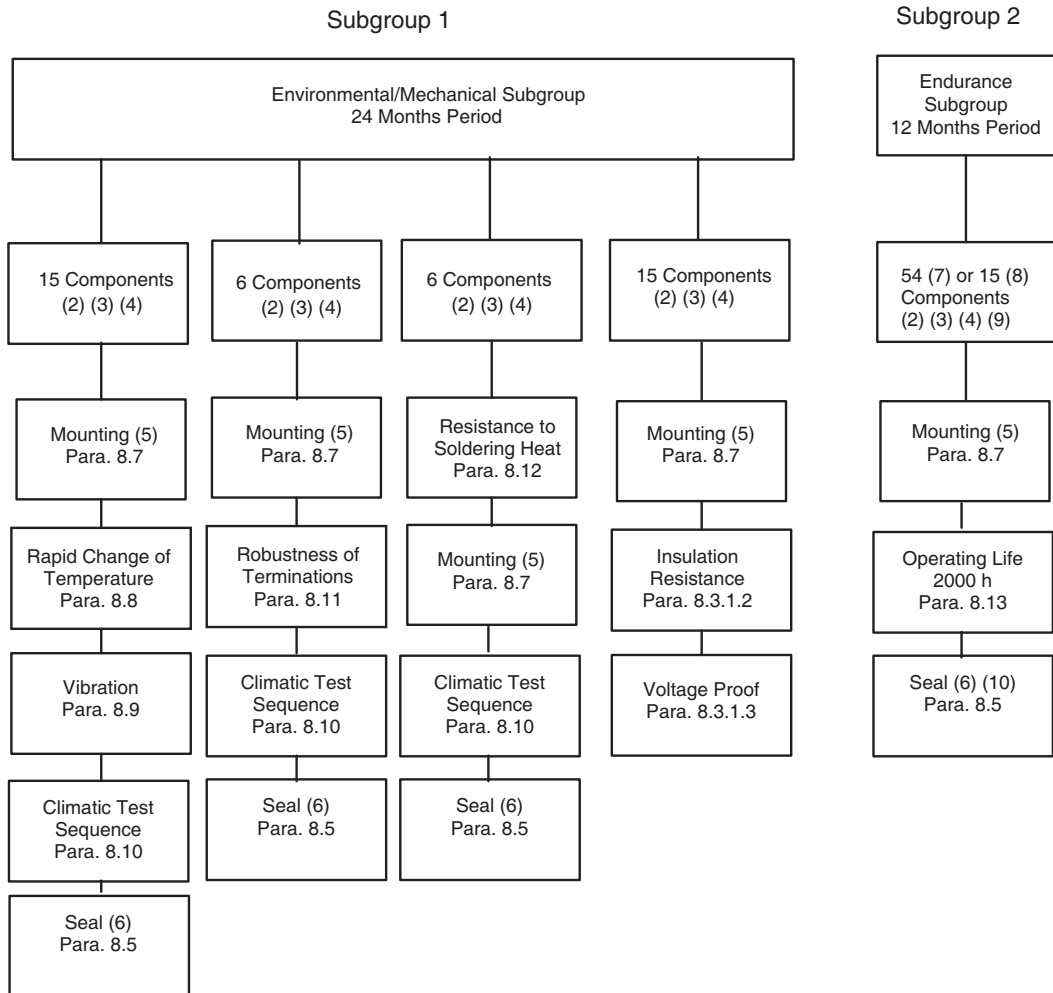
Subgroup 1

Environmental/Mechanical Subgroup
24 Months Period

15 Components
(2) (3) (4)

Mounting (5)
Para. 8.7

Rapid Change of Temperature
Para. 8.8

Vibration
Para. 8.9

Climatic Test Sequence
Para. 8.10

Seal (6)
Para. 8.5

6 Components
(2) (3) (4)

Mounting (5)
Para. 8.7

Robustness of Terminations
Para. 8.11

Climatic Test Sequence
Para. 8.10

Seal (6)
Para. 8.5

6 Components
(2) (3) (4)

Resistance to Soldering Heat
Para. 8.12

Mounting (5)
Para. 8.7

Climatic Test Sequence
Para. 8.10

Seal (6)
Para. 8.5

15 Components
(2) (3) (4)

Mounting (5)
Para. 8.7

Insulation Resistance
Para. 8.3.1.2

Voltage Proof
Para. 8.3.1.3

Subgroup 2

Endurance
Subgroup
12 Months Period

54 (7) or 15 (8)
Components
(2) (3) (4) (9)

Mounting (5)
Para. 8.7

Operating Life
2000 h
Para. 8.13

Seal (6) (10)
Para. 8.5